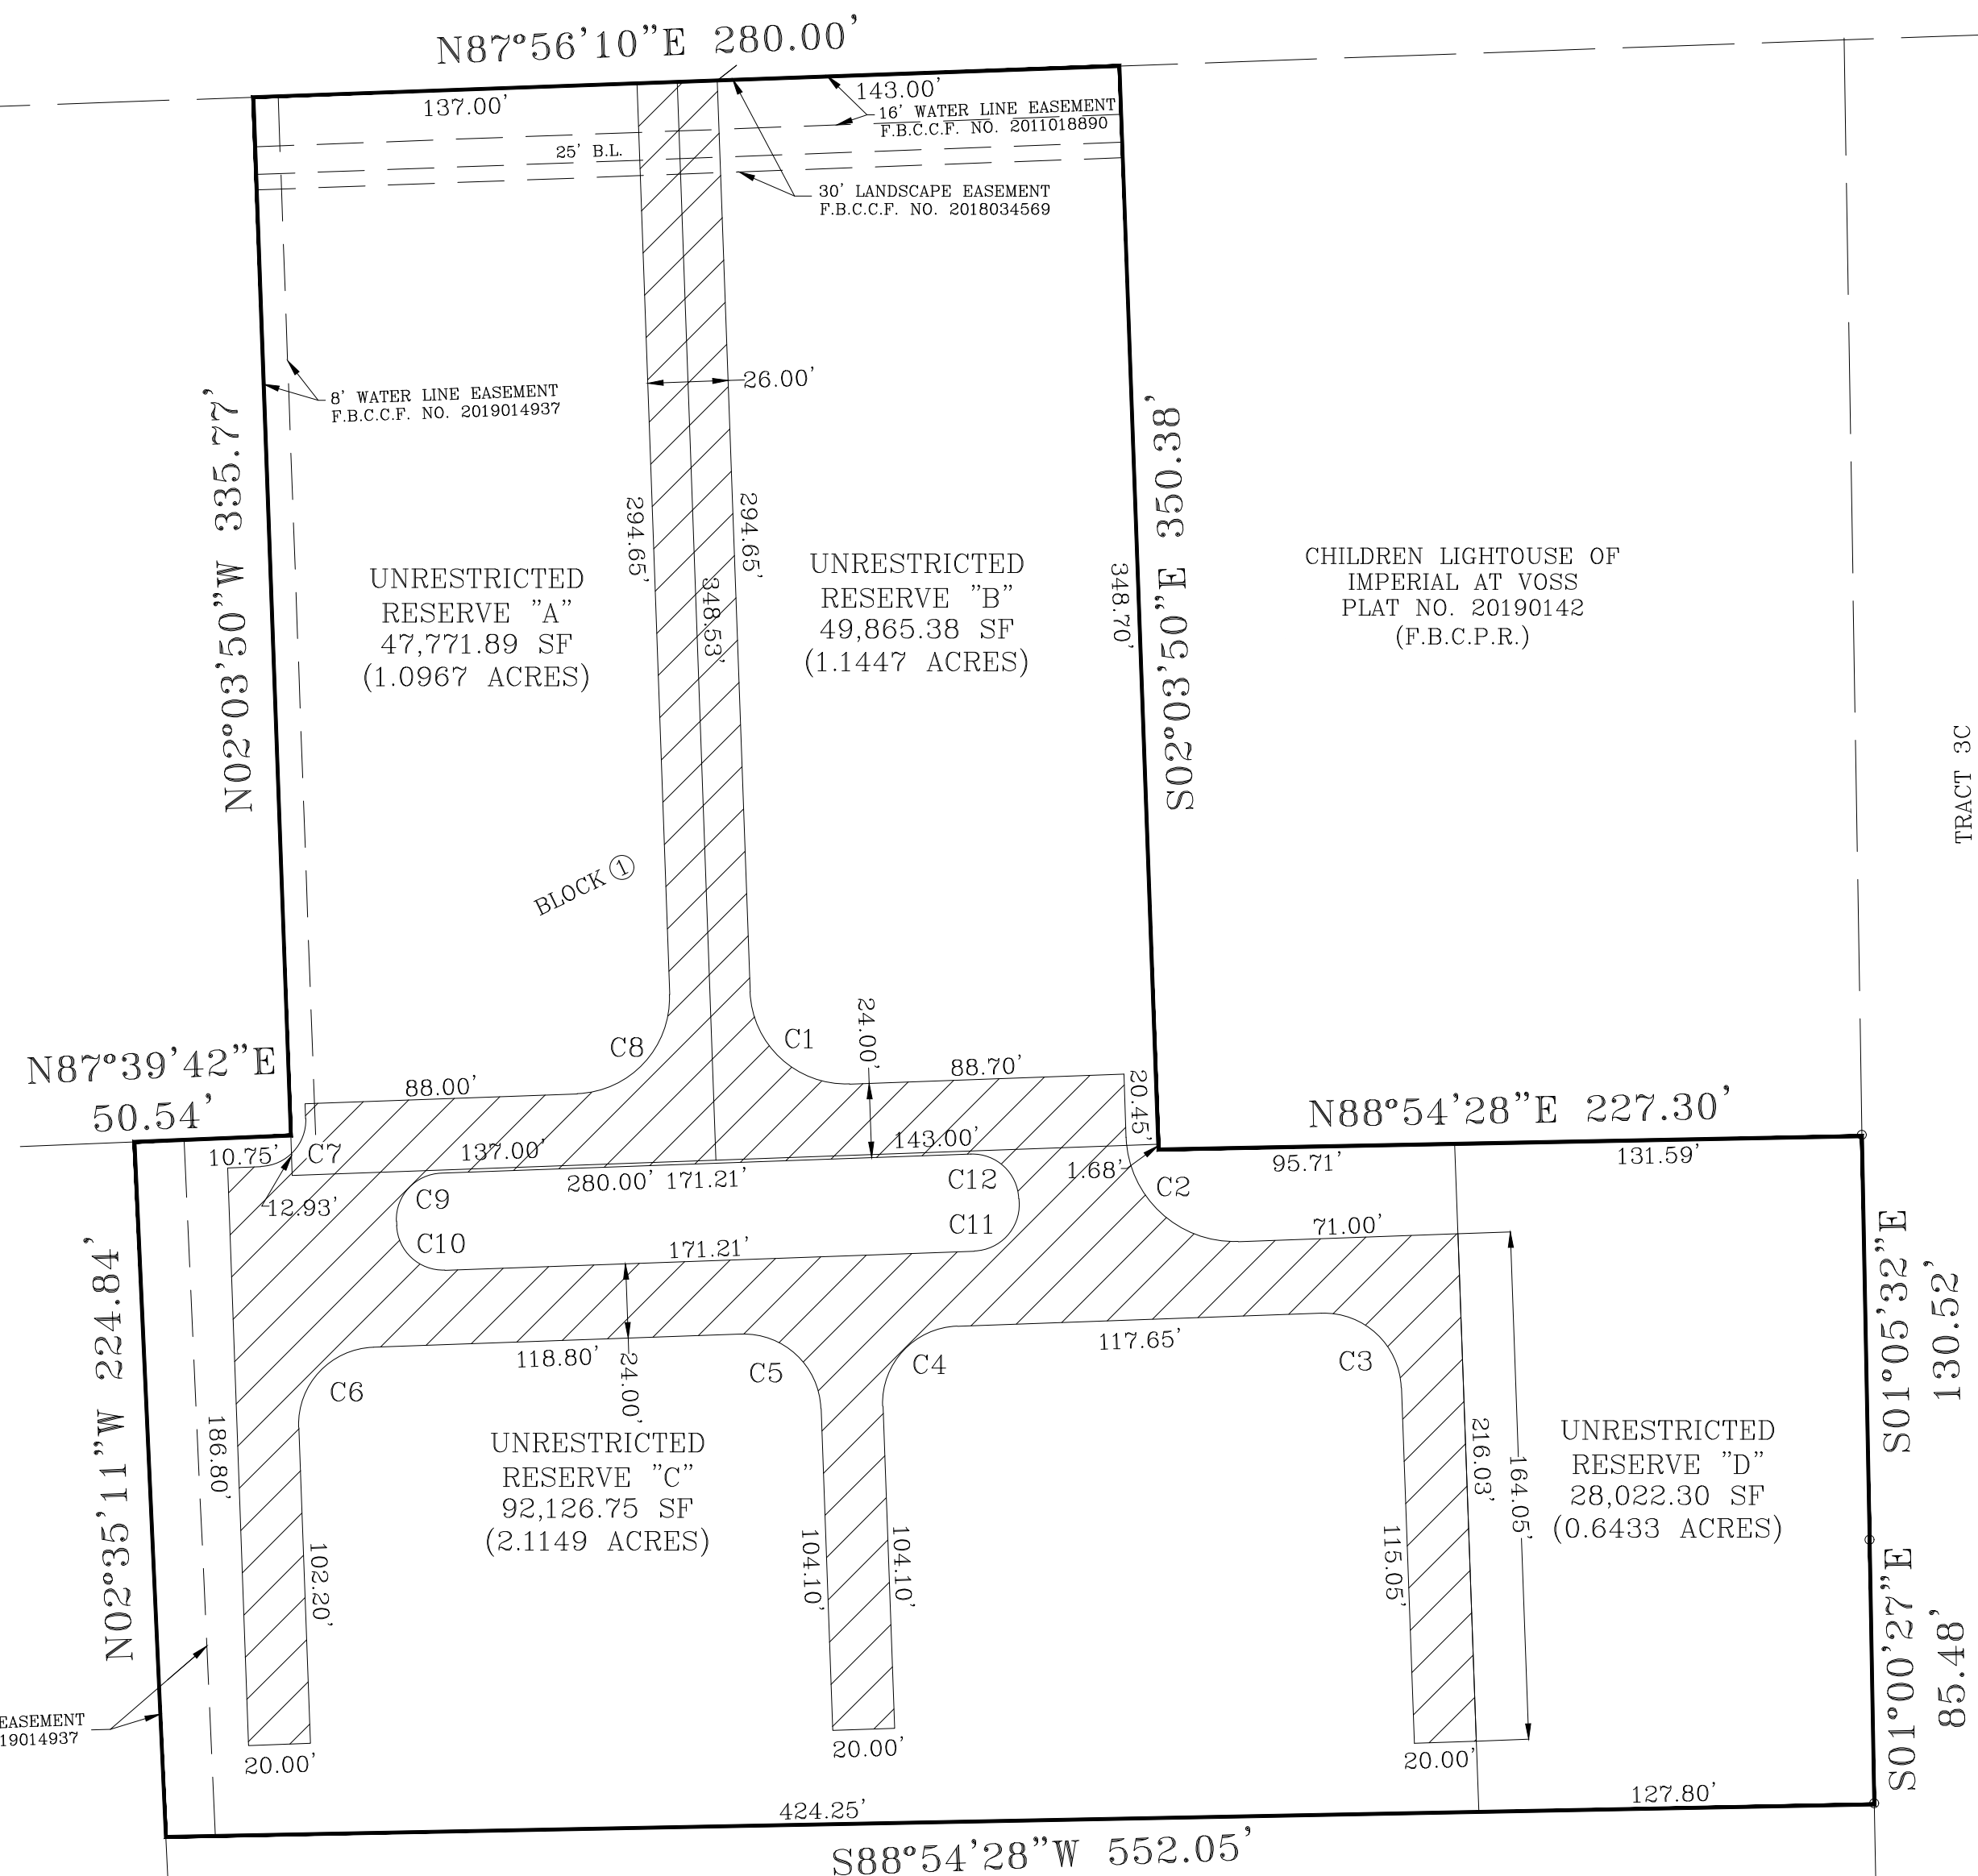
N87°56'10"E 280.00'

143.00'
16' WATER LINE EASEMENT
F.B.C.C.F. NO. 2011018890

137.00'

25' B.L.

30' LANDSCAPE EASEMENT
F.B.C.C.F. NO. 2018034569

26.00'

8' WATER LINE EASEMENT
F.B.C.C.F. NO. 2019014937

N02°03'50"W 335.77'

294.65'

348.53'

294.65'

UNRESTRICTED
RESERVE "A"
47,771.89 SF
(1.0967 ACRES)

UNRESTRICTED
RESERVE "B"
49,865.38 SF
(1.1447 ACRES)

348.70'

S02°03'50"E 350.38'

CHILDREN LIGHTOUSE OF
IMPERIAL AT VOSS
PLAT NO. 20190142
(F.B.C.P.R.)

TRACT 3C

BLOCK ①

24.00'

C8

C1

N87°39'42"E
50.54'

88.00'

88.70'

20.45'

N88°54'28"E 227.30'

10.75'

C7

137.00'

143.00'

1.68'

C2

95.71'

131.59'

12.93'

C9

280.00'

171.21'

C12

C11

C10

171.21'

71.00'

S01°05'32"E 130.52'

N02°35'11"W 224.84'

118.80'

24.00'

C5

C4

117.65'

C3

C6

186.80'

UNRESTRICTED
RESERVE "C"
92,126.75 SF
(2.1149 ACRES)

104.10'

104.10'

115.05'

216.03'

164.05'

UNRESTRICTED
RESERVE "D"
28,022.30 SF
(0.6433 ACRES)

102.20'

S01°00'27"E 85.48'

EASEMENT
19014937

20.00'

20.00'

20.00'

424.25'

127.80'

S88°54'28"W 552.05'